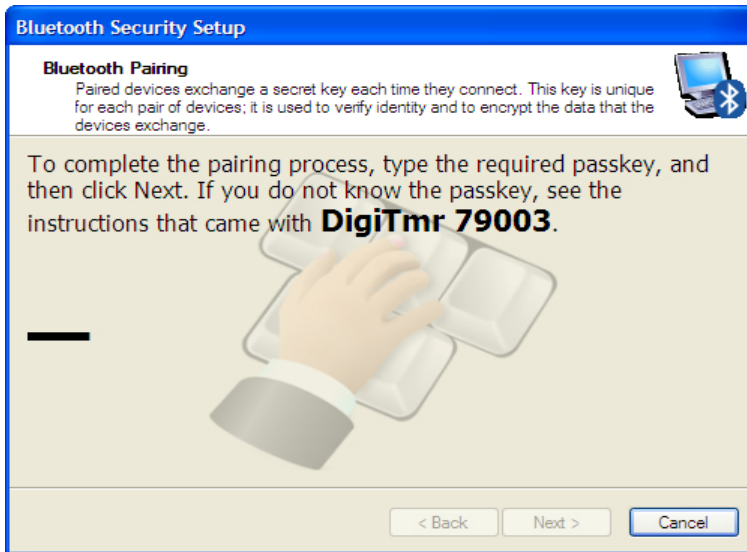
Bluetooth Security Setup

Bluetooth Pairing
Paired devices exchange a secret key each time they connect. This key is unique for each pair of devices; it is used to verify identity and to encrypt the data that the devices exchange.

To complete the pairing process, type the required passkey, and then click Next. If you do not know the passkey, see the instructions that came with **DigiTmr 79003**.

< Back | Next > | Cancel